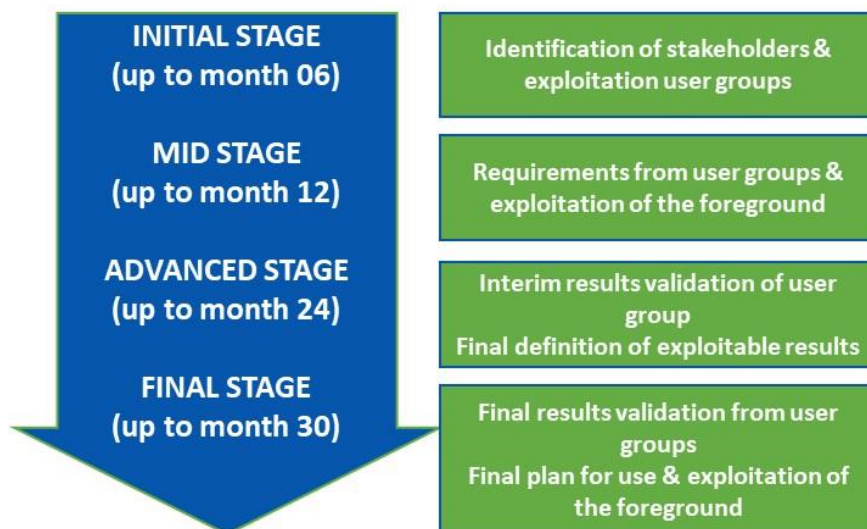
INITIAL STAGE
(up to month 06)

MID STAGE
(up to month 12)

ADVANCED STAGE
(up to month 24)

FINAL STAGE
(up to month 30)

Identification of stakeholders & exploitation user groups

Requirements from user groups & exploitation of the foreground

Interim results validation of user group
Final definition of exploitable results

Final results validation from user groups
Final plan for use & exploitation of the foreground